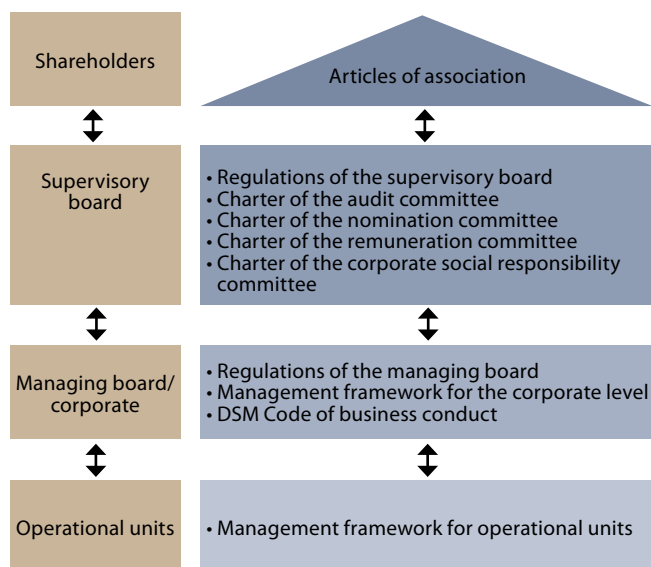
Shareholders

Articles of association

Supervisory board

• Regulations of the supervisory board
• Charter of the audit committee
• Charter of the nomination committee
• Charter of the remuneration committee
• Charter of the corporate social responsibility committee

Managing board/ corporate

• Regulations of the managing board
• Management framework for the corporate level
• DSM Code of business conduct

Operational units

• Management framework for operational units